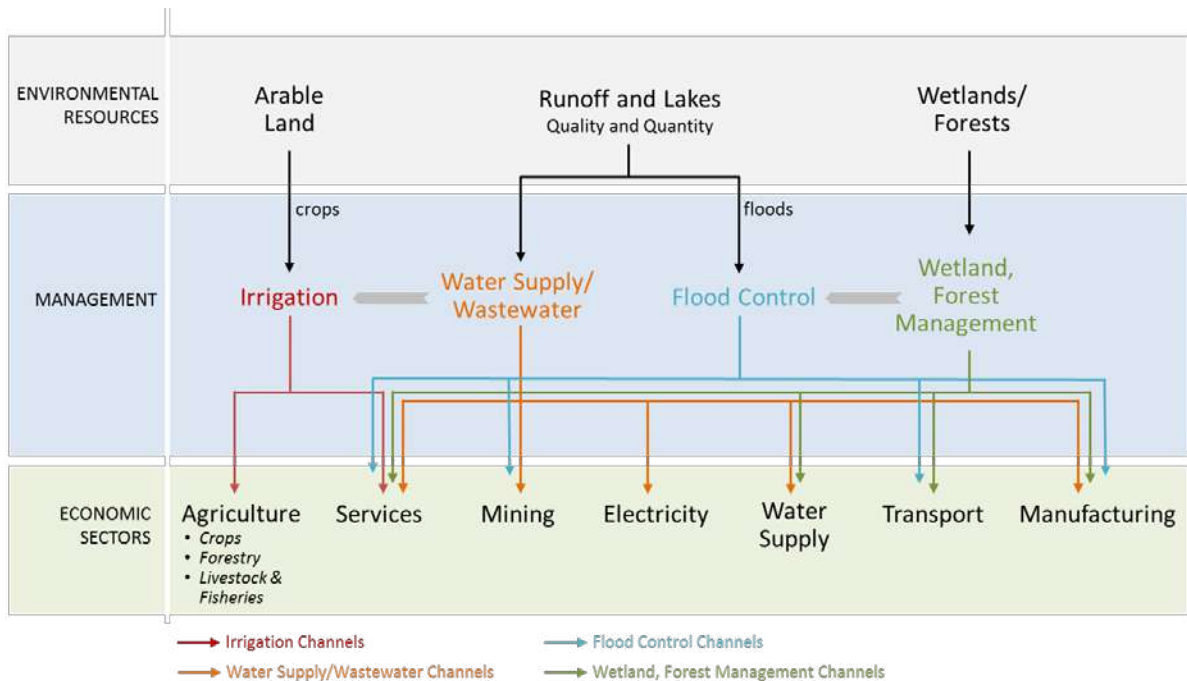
ENVIRONMENTAL RESOURCES

Arable Land

Runoff and Lakes
Quality and Quantity

Wetlands/ Forests

crops

floods

MANAGEMENT

Irrigation

Water Supply/ Wastewater

Flood Control

Wetland, Forest Management

ECONOMIC SECTORS

Agriculture
• Crops
• Forestry
• Livestock & Fisheries

Services

Mining

Electricity

Water Supply

Transport

Manufacturing

Irrigation Channels

Flood Control Channels

Water Supply/Wastewater Channels

Wetland, Forest Management Channels